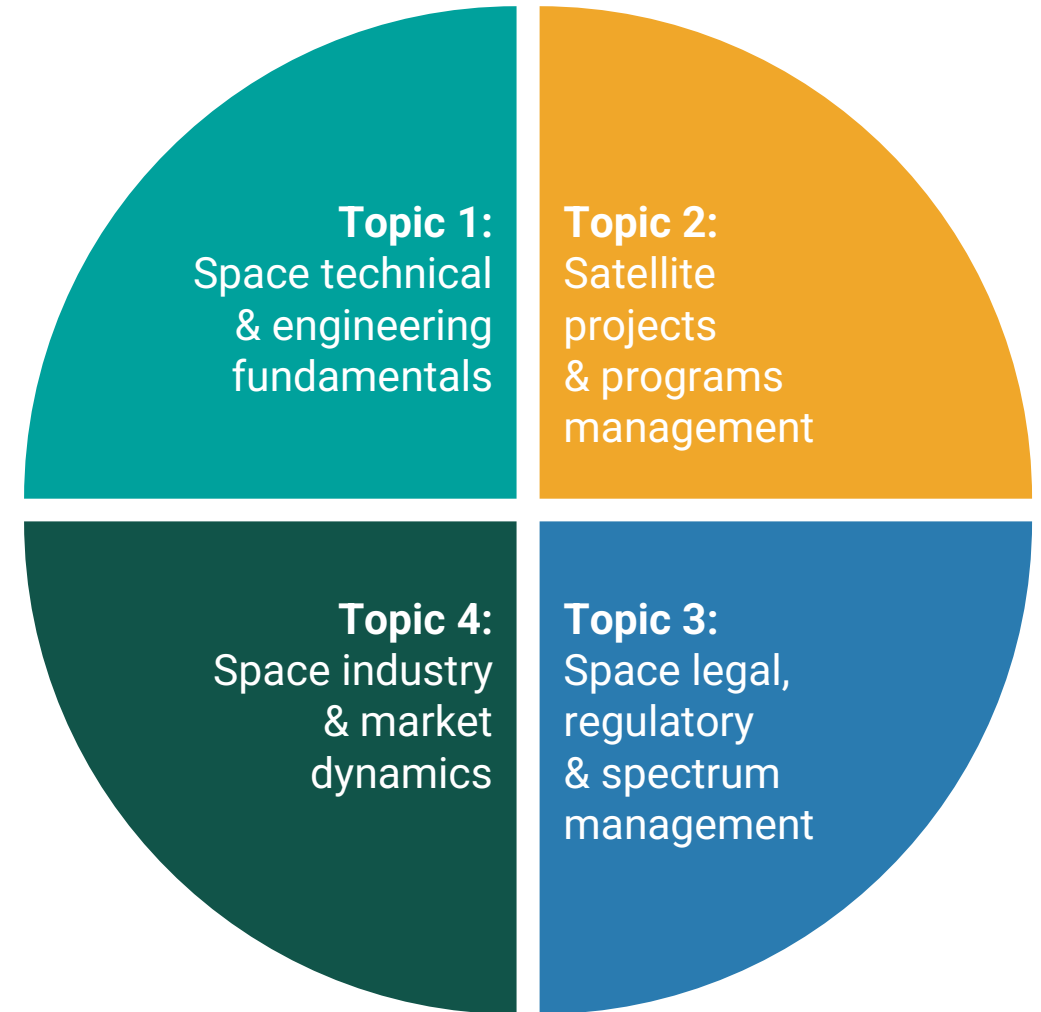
Topic 1:
Space technical & engineering fundamentals

Topic 2:
Satellite projects & programs management

Topic 4:
Space industry & market dynamics

Topic 3:
Space legal, regulatory & spectrum management